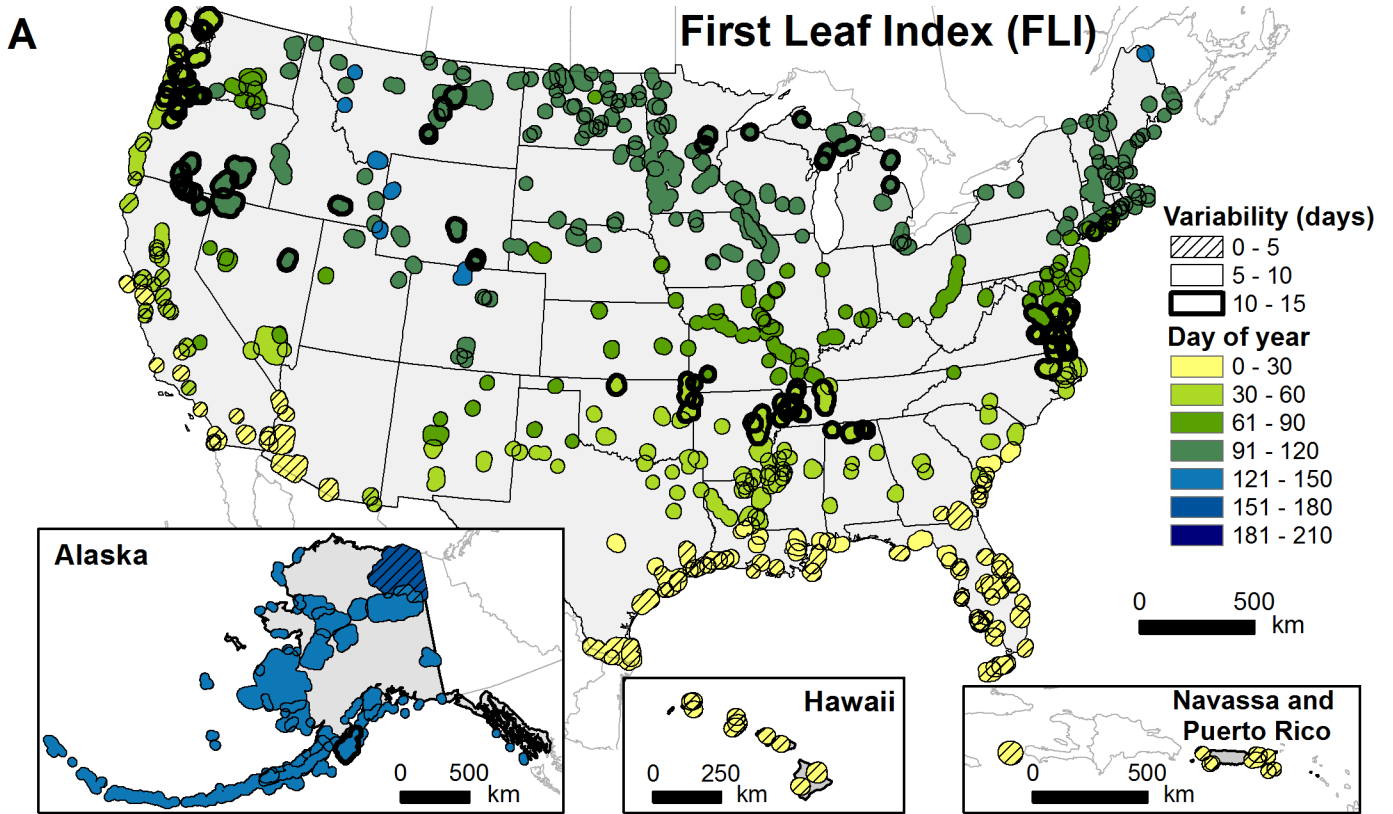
A

First Leaf Index (FLI)

Variability (days)
0 - 5
5 - 10
10 - 15

Day of year
0 - 30
30 - 60
61 - 90
91 - 120
121 - 150
151 - 180
181 - 210

0 500 km

Alaska
0 500 km

Hawaii
0 250 km

Navassa and Puerto Rico
0 500 km